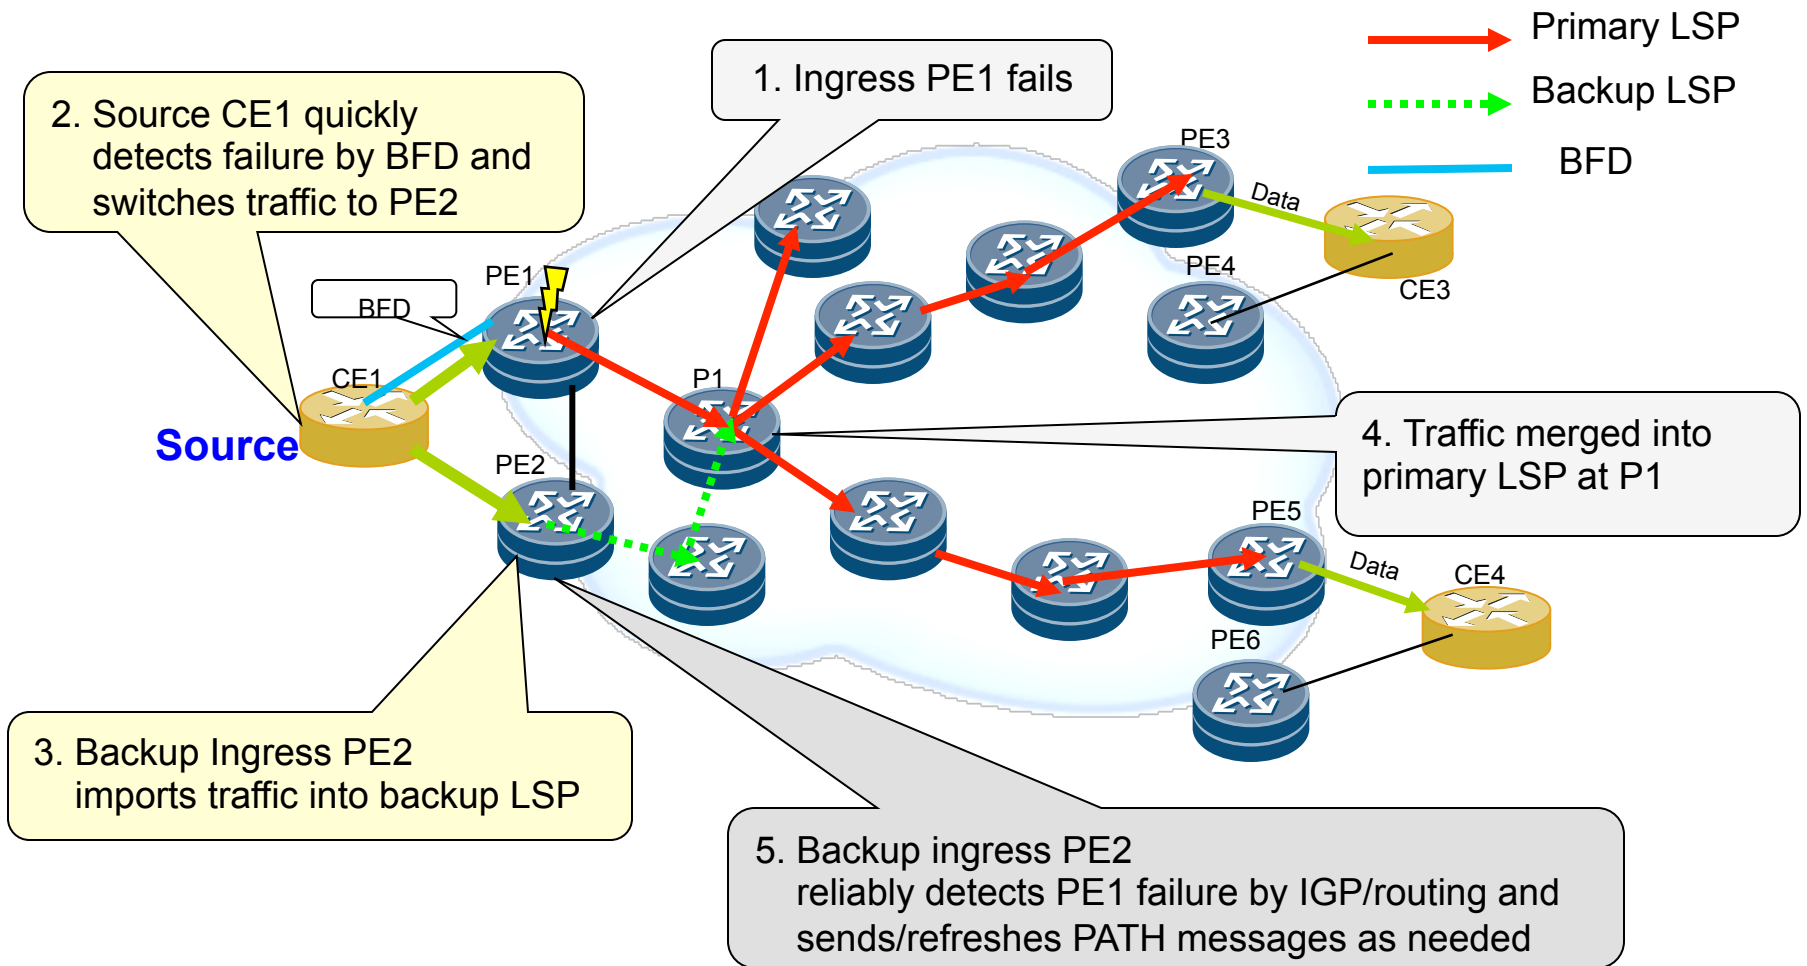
Primary LSP

Backup LSP

BFD

1. Ingress PE1 fails

2. Source CE1 quickly detects failure by BFD and switches traffic to PE2

BFD

PE1

PE3

Data

CE3

PE4

CE1

P1

Source

PE2

4. Traffic merged into primary LSP at P1

PE5

Data

CE4

PE6

3. Backup Ingress PE2 imports traffic into backup LSP

5. Backup ingress PE2 reliably detects PE1 failure by IGP/routing and sends/refreshes PATH messages as needed